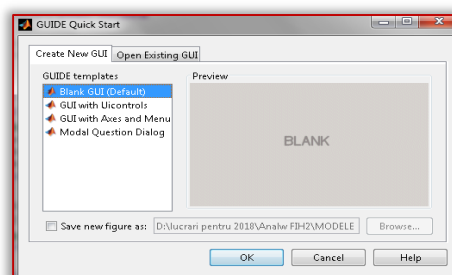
GUIDE Quick Start

Create New GUI | Open Existing GUI

GUIDE templates

Blank GUI (Default)
GUI with Uicontrols
GUI with Axes and Menu
Modal Question Dialog

Preview

BLANK

Save new figure as: D:\lucrari pentru 2018\Analw FIH2\MODELE

Browse...

OK | Cancel | Help